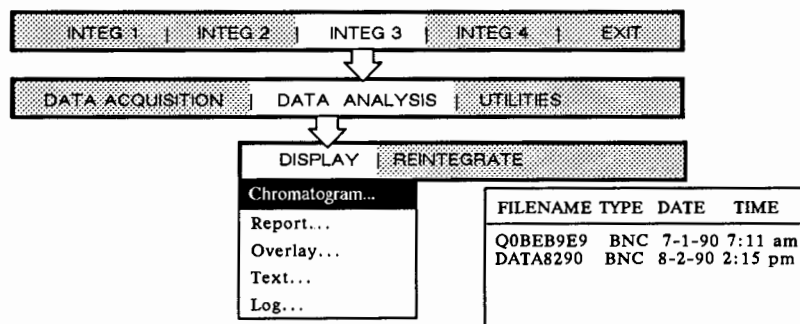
INTEG 1 | INTEG 2 | INTEG 3 | INTEG 4 | EXIT

DATA ACQUISITION | DATA ANALYSIS | UTILITIES

DISPLAY | REINTEGRATE

Chromatogram...
Report...
Overlay...
Text...
Log...

| FILENAME | TYPE | DATE | TIME |
|---|---|---|---|
| Q0BEB9E9 | BNC | 7-1-90 | 7:11 am |
| DATA8290 | BNC | 8-2-90 | 2:15 pm |